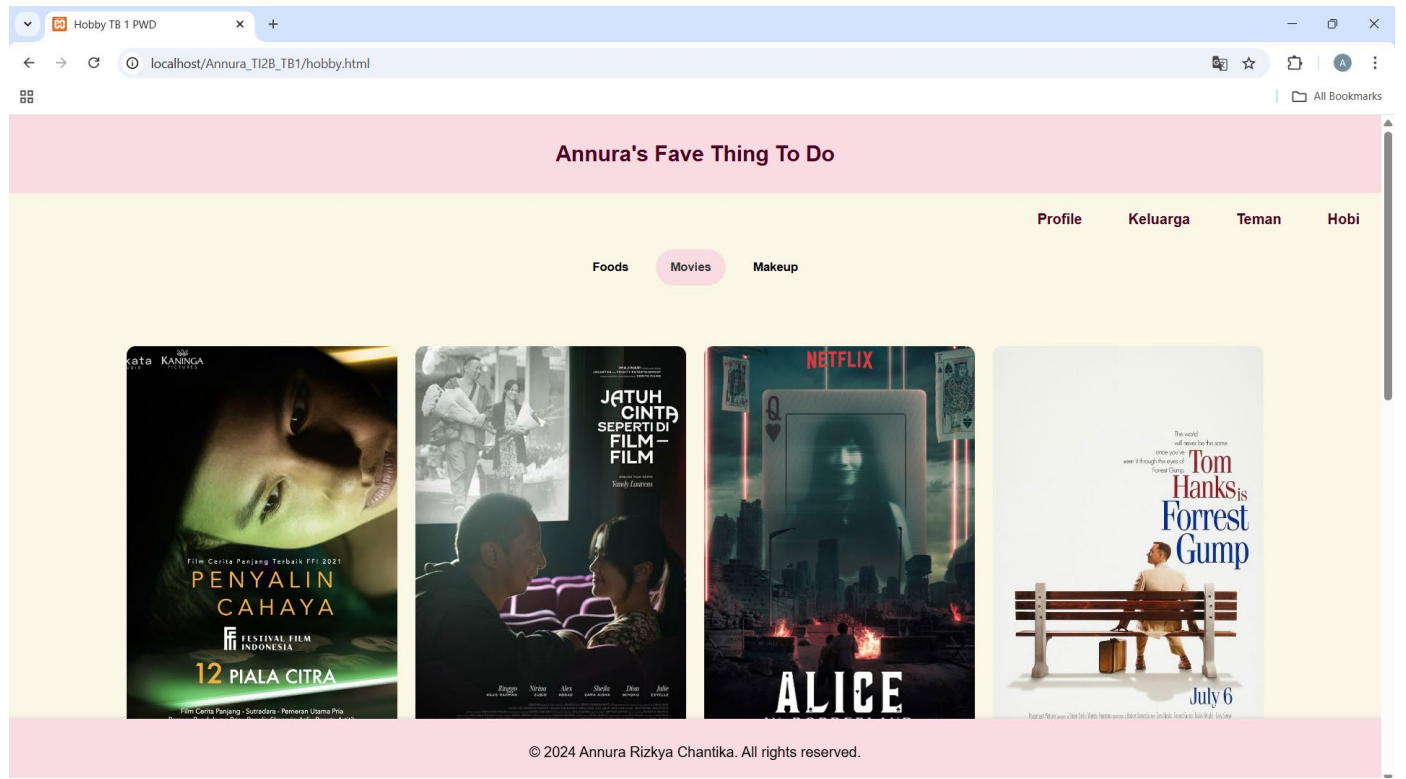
Hobby TB 1 PWD
localhost/Annura_TI2B_TB1/hobby.html
All Bookmarks

Annura's Fave Thing To Do

Profile Keluarga Teman Hobi

Foods Movies Makeup

kata KANINGA PICTURES
Film Cerita Panjang Terbaik FFI 2021
PENYALIN CAHAYA
FESTIVAL FILM INDONESIA
12 PIALA CITRA
Film Cerita Panjang · Sutradara · Pemeran Utama Pria
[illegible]

JATUH CINTA SEPERTI DI FILM–FILM
Yandy Laurens
Ringgo Nirina Alex Sheila Dion Julie
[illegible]

NETFLIX
ALICE
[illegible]

The world will never be the same once you've seen it through the eyes of Forrest Gump.
Tom Hanks is Forrest Gump
July 6
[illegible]

© 2024 Annura Rizkya Chantika. All rights reserved.